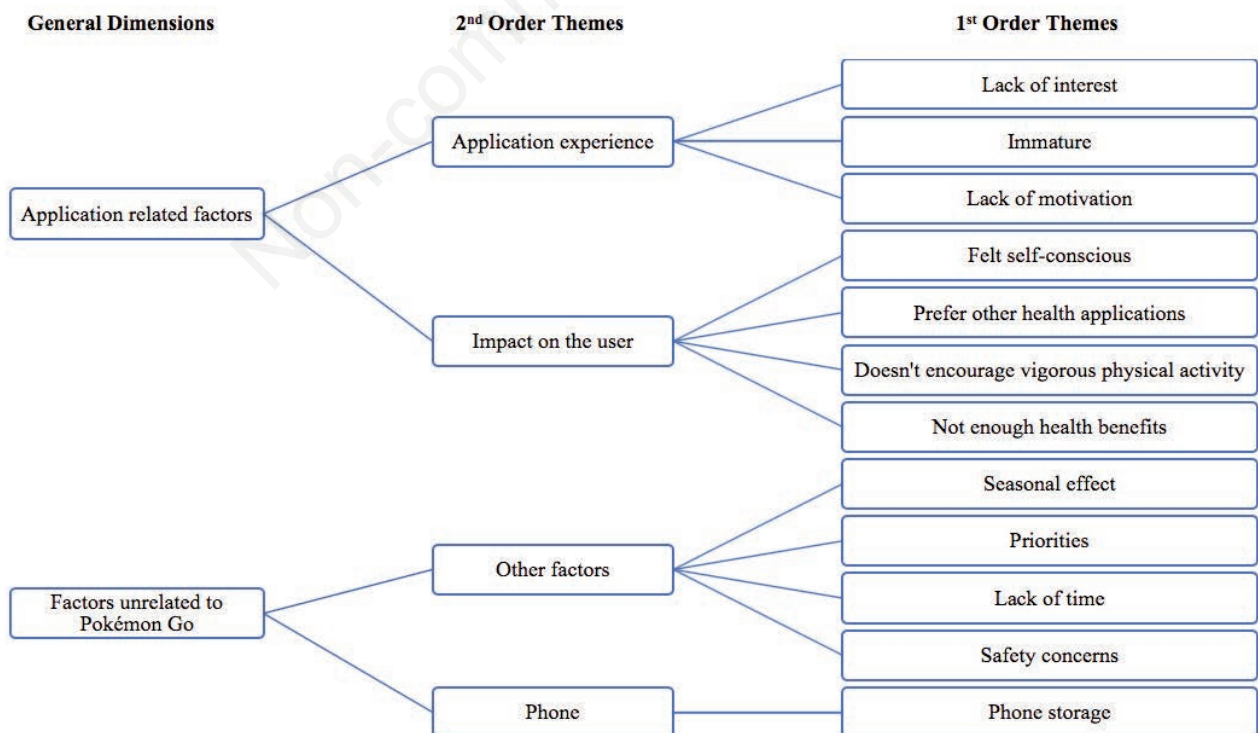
General Dimensions

2$^{nd}$ Order Themes

1$^{st}$ Order Themes

Non-com

Application related factors

Application experience

Lack of interest

Immature

Lack of motivation

Impact on the user

Felt self-conscious

Prefer other health applications

Doesn't encourage vigorous physical activity

Not enough health benefits

Factors unrelated to Pokémon Go

Other factors

Seasonal effect

Priorities

Lack of time

Safety concerns

Phone

Phone storage